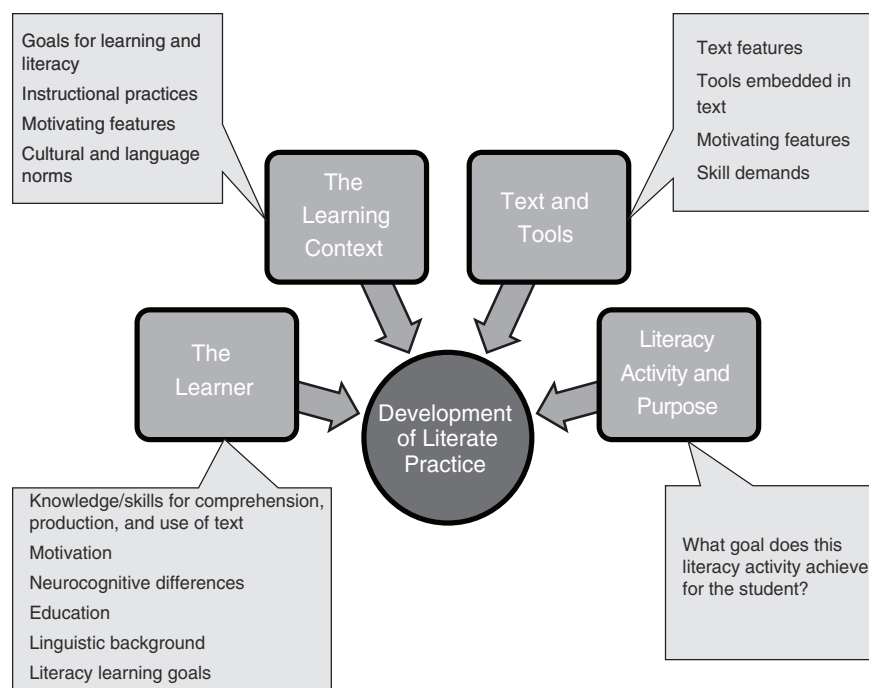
Goals for learning and literacy
Instructional practices
Motivating features
Cultural and language norms

Text features
Tools embedded in text
Motivating features
Skill demands

The Learning Context

Text and Tools

The Learner

Development of Literate Practice

Literacy Activity and Purpose

Knowledge/skills for comprehension, production, and use of text
Motivation
Neurocognitive differences
Education
Linguistic background
Literacy learning goals

What goal does this literacy activity achieve for the student?